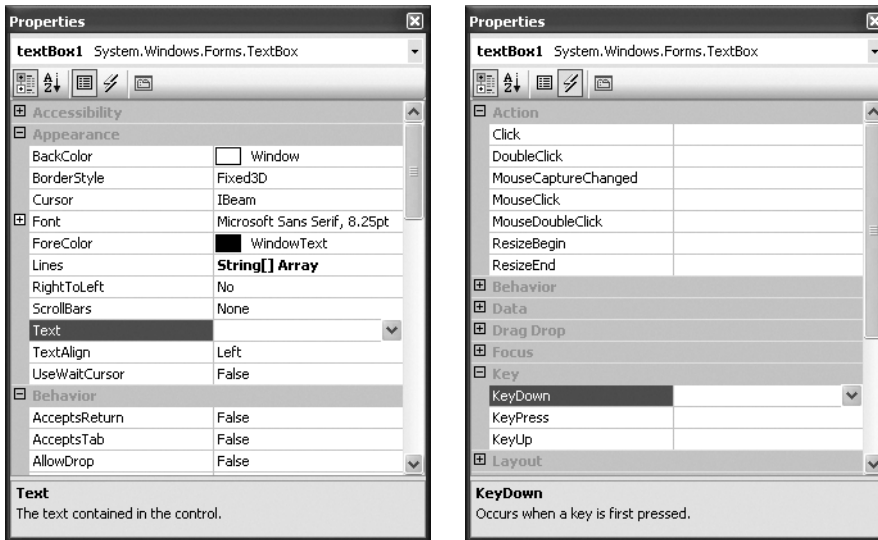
Properties

textBox1 System.Windows.Forms.TextBox

| | |
|---|---|
| Accessibility | |
| Appearance | |
| BackColor | Window |
| BorderStyle | Fixed3D |
| Cursor | IBeam |
| Font | Microsoft Sans Serif, 8.25pt |
| ForeColor | WindowText |
| Lines | String[] Array |
| RightToLeft | No |
| ScrollBars | None |
| Text | |
| TextAlign | Left |
| UseWaitCursor | False |
| Behavior | |
| AcceptsReturn | False |
| AcceptsTab | False |
| AllowDrop | False |

Text
The text contained in the control.

Properties

textBox1 System.Windows.Forms.TextBox

| | |
|---|---|
| Action | |
| Click | |
| DoubleClick | |
| MouseCaptureChanged | |
| MouseClick | |
| MouseDoubleClick | |
| ResizeBegin | |
| ResizeEnd | |
| Behavior | |
| Data | |
| Drag Drop | |
| Focus | |
| Key | |
| KeyDown | |
| KeyPress | |
| KeyUp | |
| Layout | |

KeyDown
Occurs when a key is first pressed.